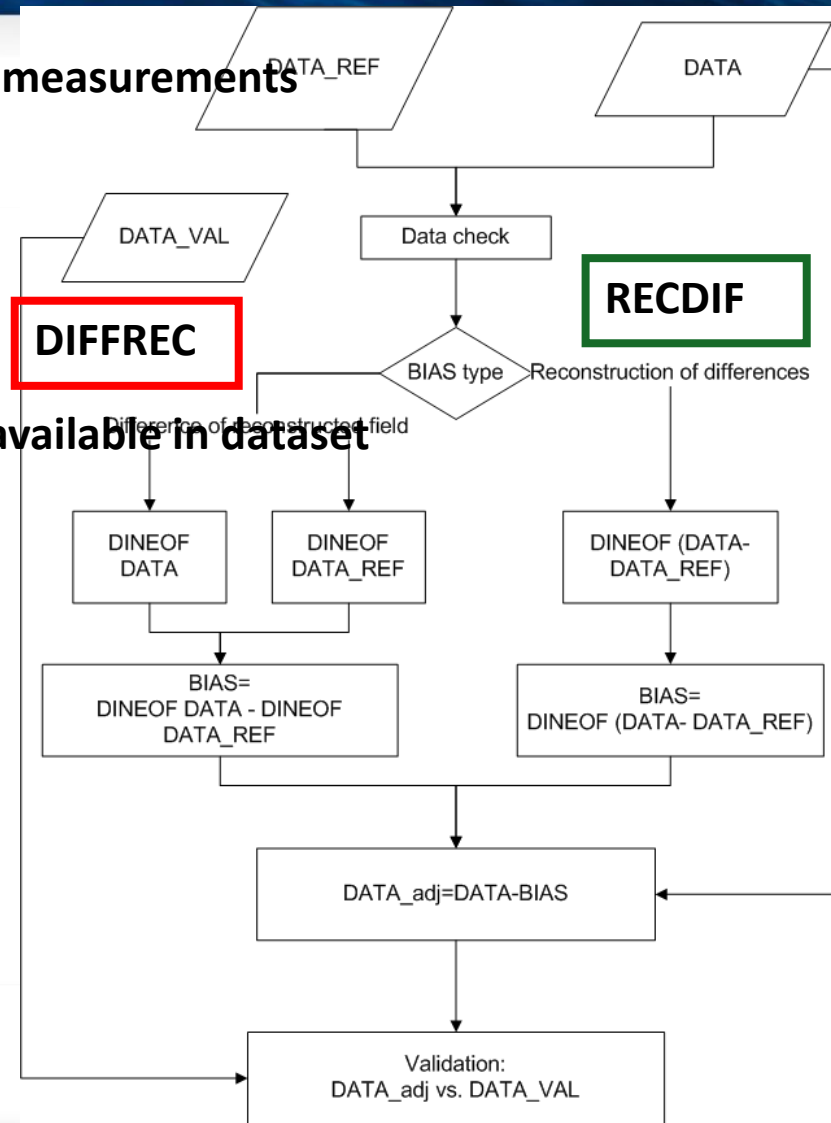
measurements

DATA_REF

DATA

DATA_VAL

Data check

RECDIF

DIFFREC

BIAS type

Reconstruction of differences

available in dataset

Difference of reconstructed field

DINEOF DATA

DINEOF DATA_REF

DINEOF (DATA-DATA_REF)

BIAS= DINEOF DATA - DINEOF DATA_REF

BIAS= DINEOF (DATA- DATA_REF)

DATA_adj=DATA-BIAS

Validation: DATA_adj vs. DATA_VAL